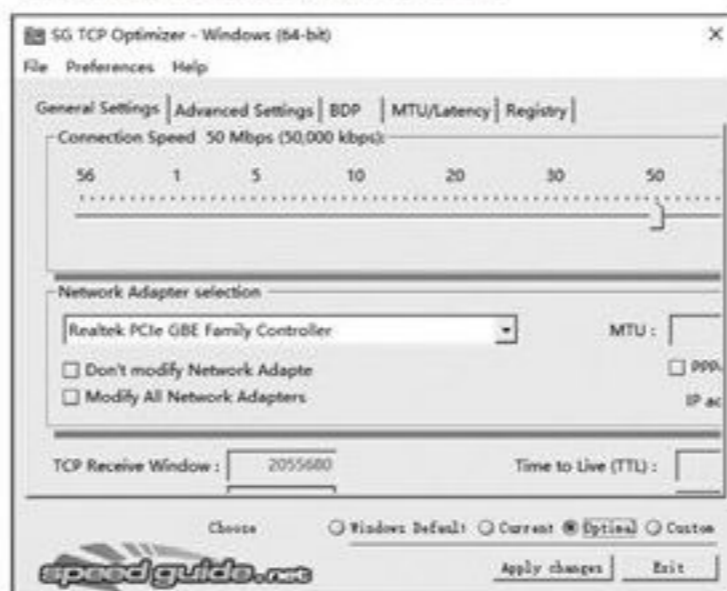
SG TCP Optimizer - Windows (64-bit)

×

File Preferences Help

General Settings | Advanced Settings | BDP | MTU/Latency | Registry

Connection Speed 50 Mbps (50,000 kbps):

56 1 5 10 20 30 50

Network Adapter selection

Realtek PCIe GBE Family Controller

MTU :

Don't modify Network Adapte

PPP

Modify All Network Adapters

IP ac

TCP Receive Window : 2055680

Time to Live (TTL) :

Choose

Windows Default Current Optimal Custom

speedguide.net

Apply changes

Exit